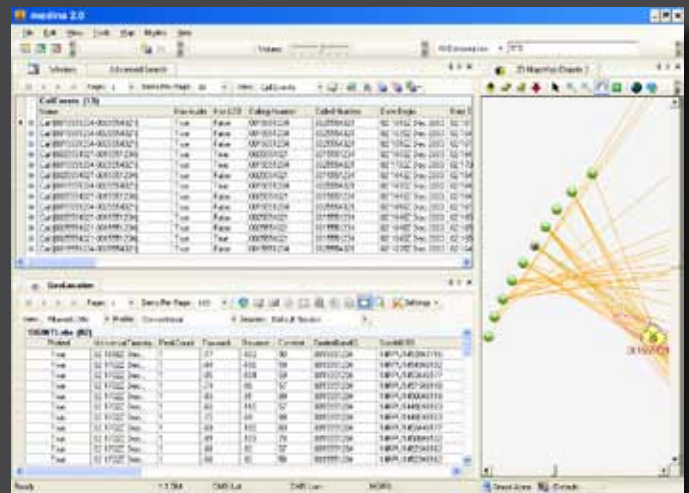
medina 2.0

File Edit View Tools Map Modes Help

Volume

Advanced Search

Page: 1 Items Per Page: 10

CallEvents (13)

| | Has Audio | Has SDR | Calling Number | Called Number | Date Begin |
|---|---|---|---|---|---|
| Call | True | False | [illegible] | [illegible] | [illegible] |
| Call | True | False | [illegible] | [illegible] | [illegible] |
| Call | True | False | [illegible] | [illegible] | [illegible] |
| Call | True | False | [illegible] | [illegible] | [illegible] |
| Call | True | True | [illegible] | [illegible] | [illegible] |
| Call | True | False | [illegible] | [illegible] | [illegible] |
| Call | True | False | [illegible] | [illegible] | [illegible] |
| Call | True | True | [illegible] | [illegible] | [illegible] |
| Call | True | False | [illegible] | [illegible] | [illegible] |
| Call | True | False | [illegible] | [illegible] | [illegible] |
| Call | True | False | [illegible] | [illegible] | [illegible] |
| Call | True | False | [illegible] | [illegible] | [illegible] |
| Call | True | False | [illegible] | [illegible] | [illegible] |

GeoLocation

Page: 1 Items Per Page: 100

Settings

GSMTLobs (83)

| Period | UniversalTimestamp | PeakCount | Timeslot | Receiver | Control | SystemBandID | SystemID |
|---|---|---|---|---|---|---|---|
| True | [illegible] | 1 | 27 | 632 | 98 | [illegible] | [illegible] |
| True | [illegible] | 1 | 23 | 632 | 99 | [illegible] | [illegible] |
| True | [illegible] | 1 | 26 | 638 | 99 | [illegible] | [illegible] |
| True | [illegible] | 1 | 29 | 66 | 97 | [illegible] | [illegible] |
| True | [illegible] | 1 | 63 | 65 | 93 | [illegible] | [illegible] |
| True | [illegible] | 1 | 63 | 65 | 99 | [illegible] | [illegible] |
| True | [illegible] | 1 | 63 | 632 | 97 | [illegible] | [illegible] |
| True | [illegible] | 1 | 69 | 65 | 99 | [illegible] | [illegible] |
| True | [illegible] | 1 | 69 | 623 | 79 | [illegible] | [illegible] |
| True | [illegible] | 1 | 69 | 632 | 90 | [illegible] | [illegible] |
| True | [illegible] | 1 | 69 | 65 | 99 | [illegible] | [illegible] |

2D Map/Vox Graph

Ready